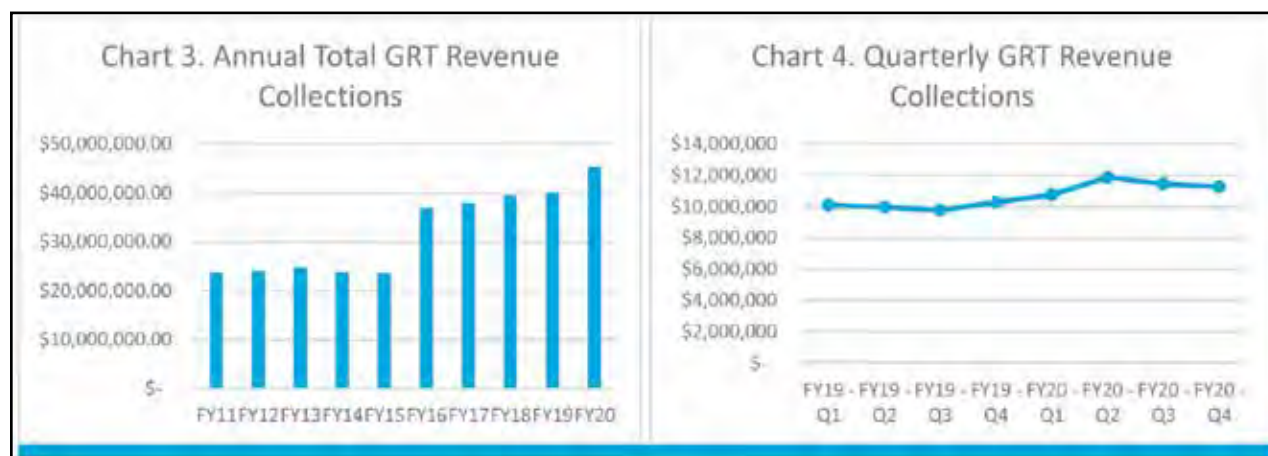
Chart 3. Annual Total GRT Revenue Collections

$50,000,000.00
$40,000,000.00
$30,000,000.00
$20,000,000.00
$10,000,000.00
$-

FY11 FY12 FY13 FY14 FY15 FY16 FY17 FY18 FY19 FY20

Chart 4. Quarterly GRT Revenue Collections

$14,000,000
$12,000,000
$10,000,000
$8,000,000
$6,000,000
$4,000,000
$2,000,000
$-

FY19 - Q1 FY19 - Q2 FY19 - Q3 FY19 - Q4 FY20 - Q1 FY20 - Q2 FY20 - Q3 FY20 - Q4